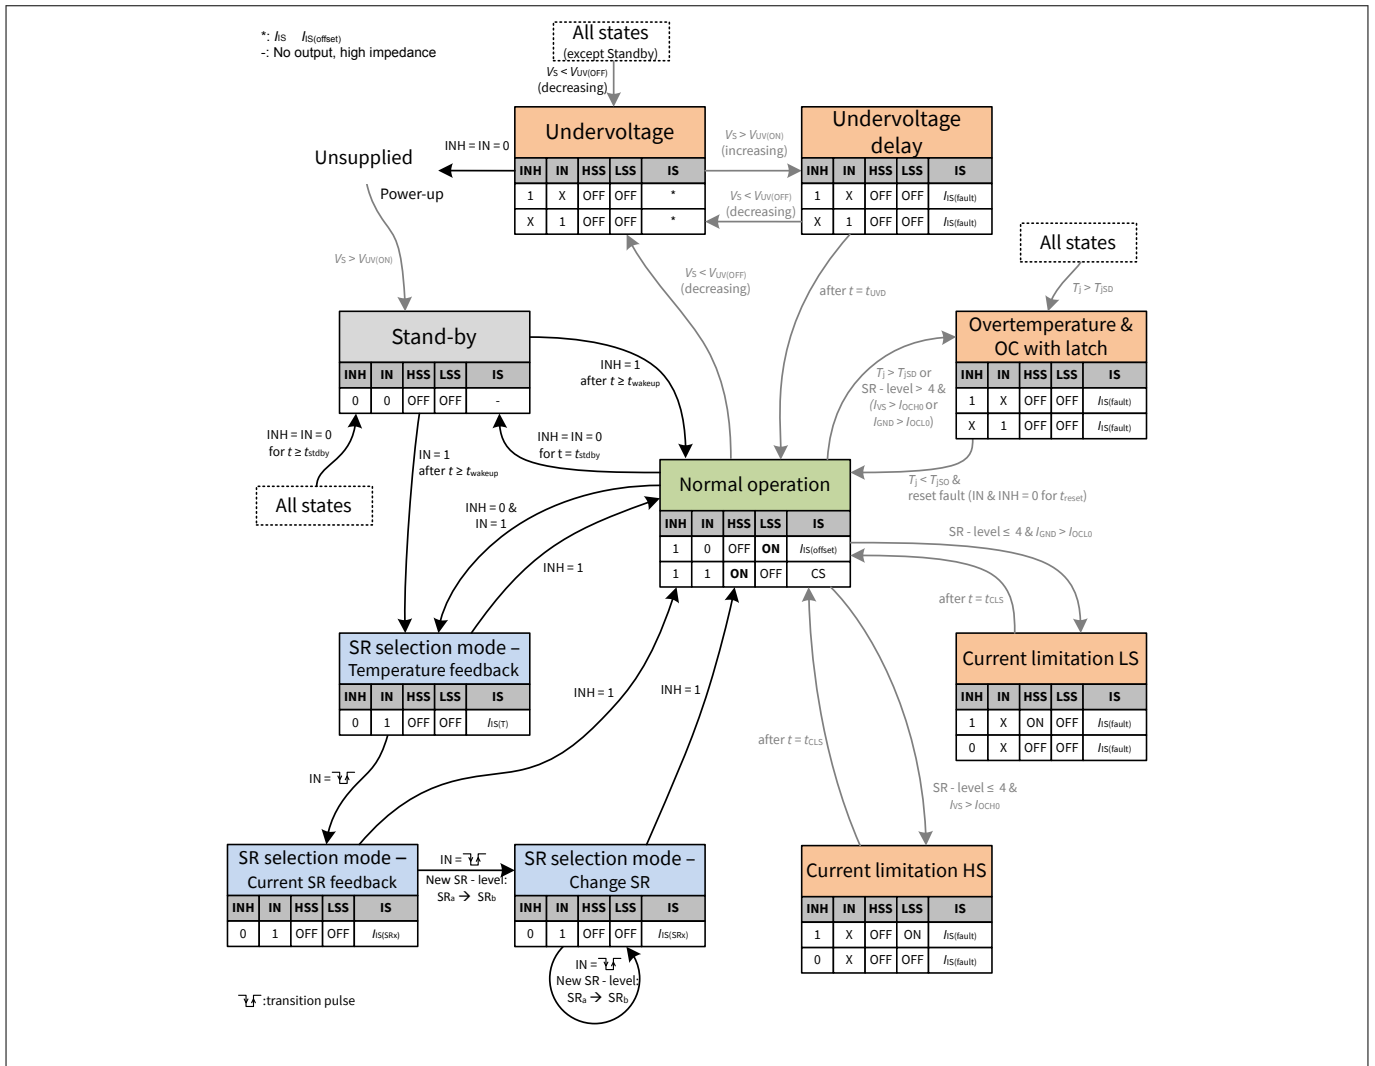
*: $I_{IS}$ $I_{IS(offset)}$
-: No output, high impedance

All states (except Standby)

$V_S < V_{UV(OFF)}$ (decreasing)

Undervoltage

| INH | IN | HSS | LSS | IS |
|---|---|---|---|---|
| 1 | X | OFF | OFF | * |
| X | 1 | OFF | OFF | * |

INH = IN = 0

Unsupplied

Power-up

$V_S > V_{UV(ON)}$ (increasing)

$V_S < V_{UV(OFF)}$ (decreasing)

Undervoltage delay

| INH | IN | HSS | LSS | IS |
|---|---|---|---|---|
| 1 | X | OFF | OFF | $I_{IS(fault)}$ |
| X | 1 | OFF | OFF | $I_{IS(fault)}$ |

All states

$T_j > T_{jSD}$

$V_S > V_{UV(ON)}$

Stand-by

| INH | IN | HSS | LSS | IS |
|---|---|---|---|---|
| 0 | 0 | OFF | OFF | - |

$V_S < V_{UV(OFF)}$ (decreasing)

after $t = t_{UVD}$

INH = 1 after $t \geq t_{wakeup}$

Overtemperature & OC with latch

| INH | IN | HSS | LSS | IS |
|---|---|---|---|---|
| 1 | X | OFF | OFF | $I_{IS(fault)}$ |
| X | 1 | OFF | OFF | $I_{IS(fault)}$ |

$T_j > T_{jSD}$ or SR - level > 4 & ($I_{VS} > I_{OCH0}$ or $I_{GND} > I_{OCL0}$)

INH = IN = 0 for $t \geq t_{stdby}$

INH = 1 after $t \geq t_{wakeup}$

INH = IN = 0 for $t = t_{stdby}$

All states

$T_j < T_{jSO}$ & reset fault (IN & INH = 0 for $t_{reset}$)

Normal operation

| INH | IN | HSS | LSS | IS |
|---|---|---|---|---|
| 1 | 0 | OFF | ON | $I_{IS(offset)}$ |
| 1 | 1 | ON | OFF | CS |

INH = 0 & IN = 1

INH = 1

SR - level ≤ 4 & $I_{GND} > I_{OCL0}$

after $t = t_{CLS}$

SR selection mode – Temperature feedback

| INH | IN | HSS | LSS | IS |
|---|---|---|---|---|
| 0 | 1 | OFF | OFF | $I_{IS(T)}$ |

Current limitation LS

| INH | IN | HSS | LSS | IS |
|---|---|---|---|---|
| 1 | X | ON | OFF | $I_{IS(fault)}$ |
| 0 | X | OFF | OFF | $I_{IS(fault)}$ |

INH = 1

INH = 1

after $t = t_{CLS}$

IN = 

SR - level ≤ 4 & $I_{VS} > I_{OCH0}$

SR selection mode – Current SR feedback

| INH | IN | HSS | LSS | IS |
|---|---|---|---|---|
| 0 | 1 | OFF | OFF | $I_{IS(SRx)}$ |

IN = 
New SR - level: $SR_a \rightarrow SR_b$

SR selection mode – Change SR

| INH | IN | HSS | LSS | IS |
|---|---|---|---|---|
| 0 | 1 | OFF | OFF | $I_{IS(SRx)}$ |

Current limitation HS

| INH | IN | HSS | LSS | IS |
|---|---|---|---|---|
| 1 | X | OFF | ON | $I_{IS(fault)}$ |
| 0 | X | OFF | OFF | $I_{IS(fault)}$ |

IN = 
New SR - level: $SR_a \rightarrow SR_b$

:transition pulse